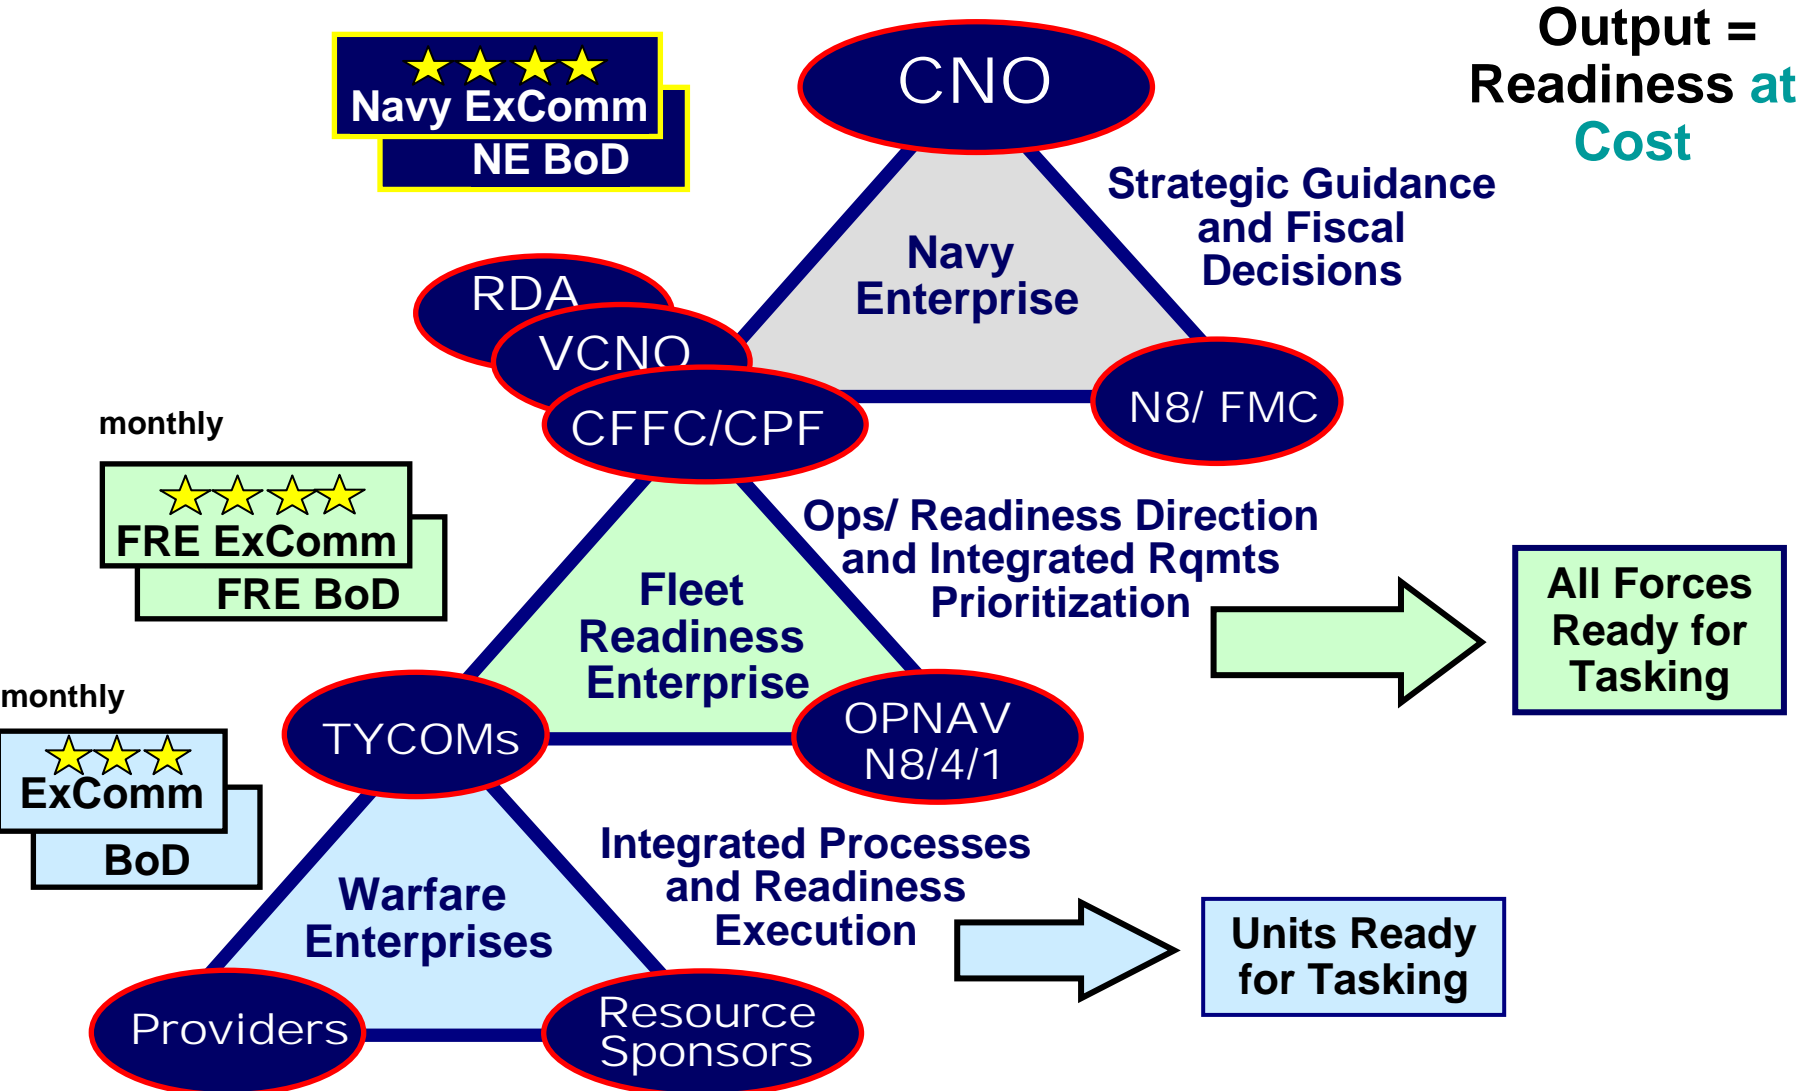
Navy ExComm
NE BoD

CNO

Output = Readiness at Cost

Navy Enterprise

Strategic Guidance and Fiscal Decisions

RDA
VCNO
CFFC/CPF
N8/ FMC

monthly

FRE ExComm
FRE BoD

Fleet Readiness Enterprise

Ops/ Readiness Direction and Integrated Rqmts Prioritization

All Forces Ready for Tasking

monthly

ExComm
BoD

TYCOMs
OPNAV N8/4/1

Warfare Enterprises

Integrated Processes and Readiness Execution

Units Ready for Tasking

Providers
Resource Sponsors